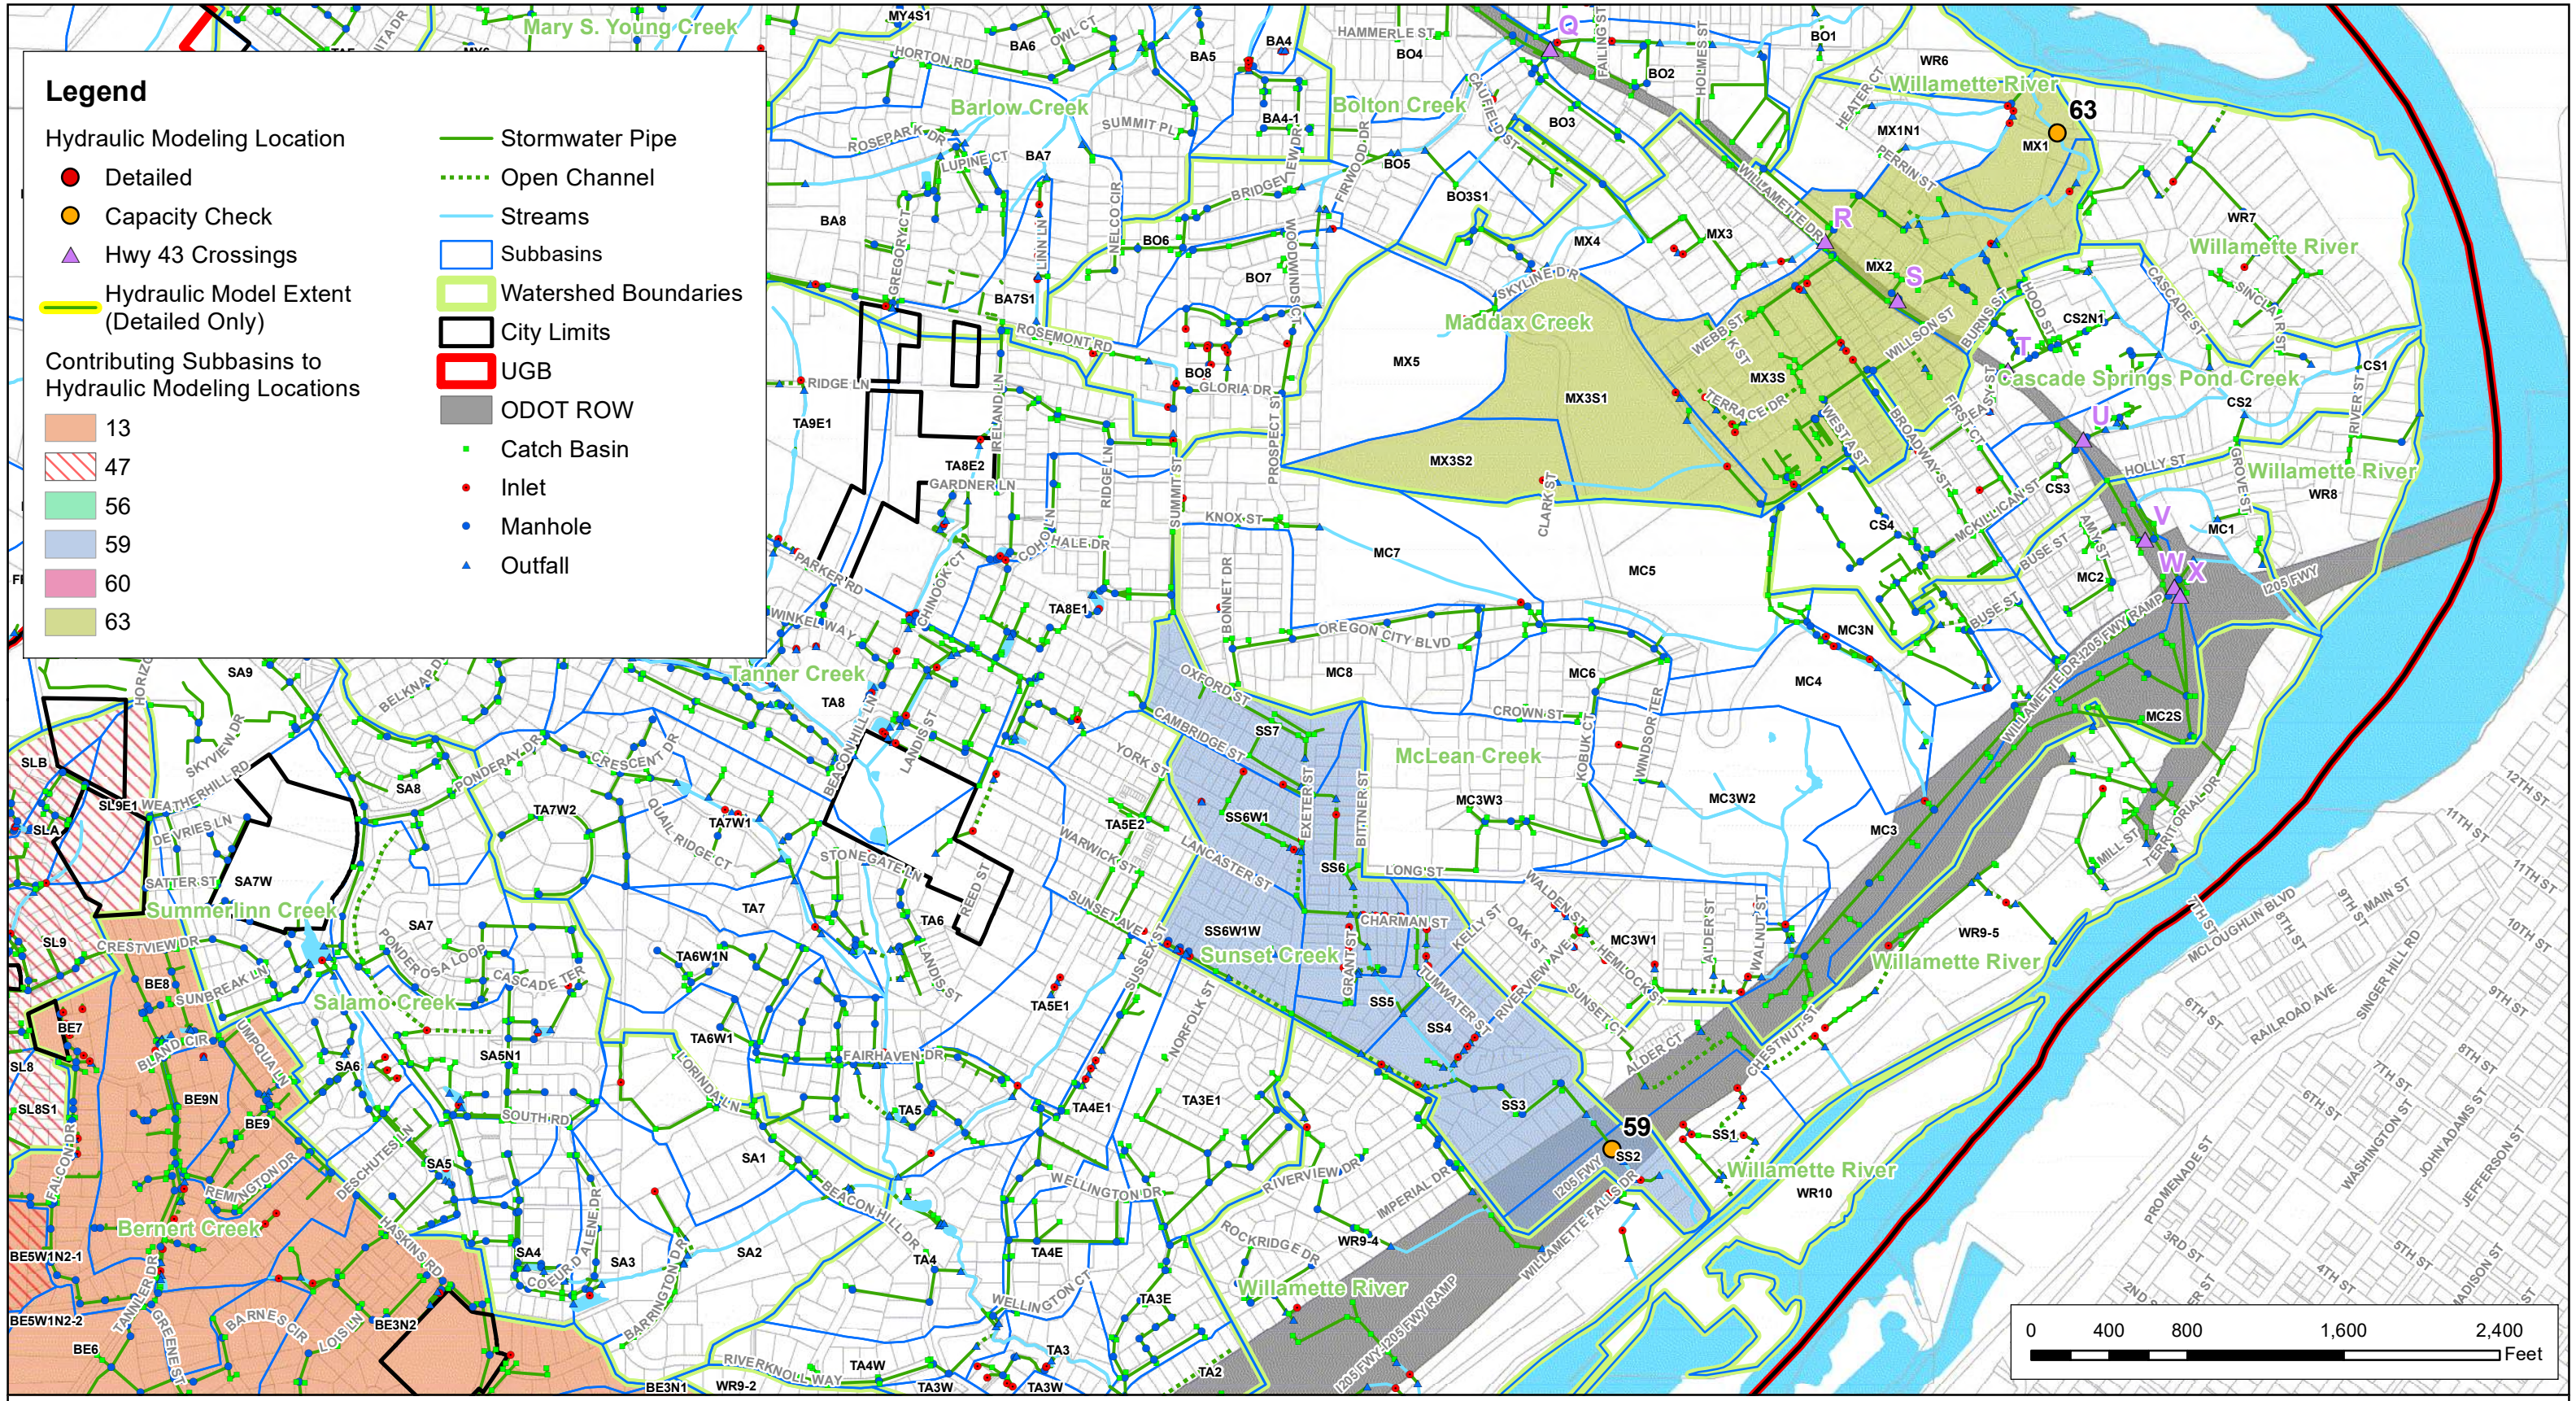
Legend

Hydraulic Modeling Location
Detailed
Capacity Check
Hwy 43 Crossings
Hydraulic Model Extent (Detailed Only)

Contributing Subbasins to Hydraulic Modeling Locations
13
47
56
59
60
63

Stormwater Pipe
Open Channel
Streams
Subbasins
Watershed Boundaries
City Limits
UGB
ODOT ROW
Catch Basin
Inlet
Manhole
Outfall

Mary S. Young Creek
Barlow Creek
Bolton Creek
Willamette River
Maddax Creek
Cascade Springs Pond Creek
Willamette River
Willamette River
Tanner Creek
McLean Creek
Summerlinn Creek
Salamo Creek
Sunset Creek
Willamette River
Bernert Creek
Willamette River
Willamette River

63
59
Q
R
S
T
U
V
W
X

MY4S1
BA6
BA5
BA4
BA4-1
BA7
BA8
BA7S1
BO8
BO7
BO6
BO5
BO4
BO3
BO3S1
BO2
BO1
WR6
MX1N1
MX1
MX3
MX4
MX2
MX5
MX3S
MX3S1
MX3S2
CS2N1
CS1
CS2
CS3
CS4
WR7
WR8
MC1
MC2
MC2S
MC3
MC3N
MC4
MC5
MC6
MC7
MC8
MC3W1
MC3W2
MC3W3
WR9-5
TA9E1
TA8E2
TA8E1
TA8
TA7W2
TA7W1
TA7
TA6
TA6W1N
TA6W1
TA5E2
TA5E1
TA5
TA4E1
TA4E
TA4
TA3E1
TA3E
TA3
TA3W
TA2
TA4W
SS7
SS6W1
SS6
SS6W1W
SS5
SS4
SS3
SS2
SS1
WR10
WR9-4
WR9-2
SA9
SA8
SA7W
SA7
SA6
SA5N1
SA5
SA4
SA3
SA2
SA1
SLB
SL9E1
SLA
SL9
SL8
SL8S1
BE8
BE7
BE9N
BE9
BE5W1N2-1
BE5W1N2-2
BE6
BE3N2
BE3N1

HORTON RD
OWL CT
HAMMERLE ST
FAILING ST
HOLMES ST
SUMMIT PL
ROSEPARK DR
LUPINE CT
GREGORY CT
LINN LN
NELCO CIR
FIRWOOD DR
CAUFIELD ST
HEATER CT
PERRIN ST
WILLAMETTE DR
BRIDGE AVE
SKYLINE DR
WEBB ST
LINWOOD
ROSEMONT RD
GLORIA DR
RIDGE LN
PROSPECT ST
WILLSON ST
BURNS ST
HOOD ST
CASCADE ST
SINCLAIR ST
TERRACE DR
WEST A ST
BROADWAY ST
FIRST CT
RIVER ST
GROVE ST
HOLLY ST
CLARK ST
SUMMIT ST
IRELAND LN
GARDNER LN
KNOX ST
COHO LN
HALE DR
CHINOOK CT
PARKER RD
WINKEL WAY
BONNET DR
OREGON CITY BLVD
MCKILLICAN ST
AMES ST
BUSE ST
I-205 FWY
I205 FWY RAMP
OXFORD ST
CAMBRIDGE ST
YORK ST
CROWN ST
KOBUK CT
WINDSOR TER
EXETER ST
BITTNER ST
LANCASTER ST
WARWICK ST
LONG ST
CHARMAN ST
SUNSET AVE
GRANT ST
SUSSEX ST
KELLY ST
OAK ST
WALDEN ST
HEMLOCK ST
ALDER ST
WALNUT ST
RIVERVIEW AVE
SUNSET CT
ALDER CT
CHESTNUT ST
MILL ST
TERRITORIAL DR
HORIZON
BELKNAP DR
SKYVIEW DR
WEATHERHILL RD
DEVRIES LN
SATTER ST
PONDEROSA DR
CRESCENT DR
QUAIL RIDGE CT
BEACON HILL DR
LANDIS ST
STONEGATE LN
REED ST
CRESTVIEW DR
PONDEROSA LOOP
CASCADE TER
SUNBREAK LN
UMPQUA LN
BLAND CIR
FAIRHAVEN DR
L'ORINDA LN
NORFOLK ST
SOUTH RD
DESCHUTES LN
REMINGTON DR
FALCON DR
WELLINGTON DR
RIVERVIEW DR
IMPERIAL DR
ROCKRIDGE DR
HASKINS RD
COEUR D ALENE DR
BARRINGTON DR
TANNER DR
GREENE ST
BARNES CIR
LOIS LN
RIVERKNOLL WAY
WELLINGTON CT
I205 FWY-I205 FWY RAMP
WILLAMETTE FALLS DR
MCLOUGHLIN BLVD
RAILROAD AVE
PROMENADE ST
SINGER HILL RD
MAIN ST
12TH ST
11TH ST
10TH ST
9TH ST
8TH ST
7TH ST
6TH ST
5TH ST
4TH ST
3RD ST
2ND ST
WASHINGTON ST
JOHN ADAMS ST
JEFFERSON ST
MADISON ST

0 400 800 1,600 2,400 Feet